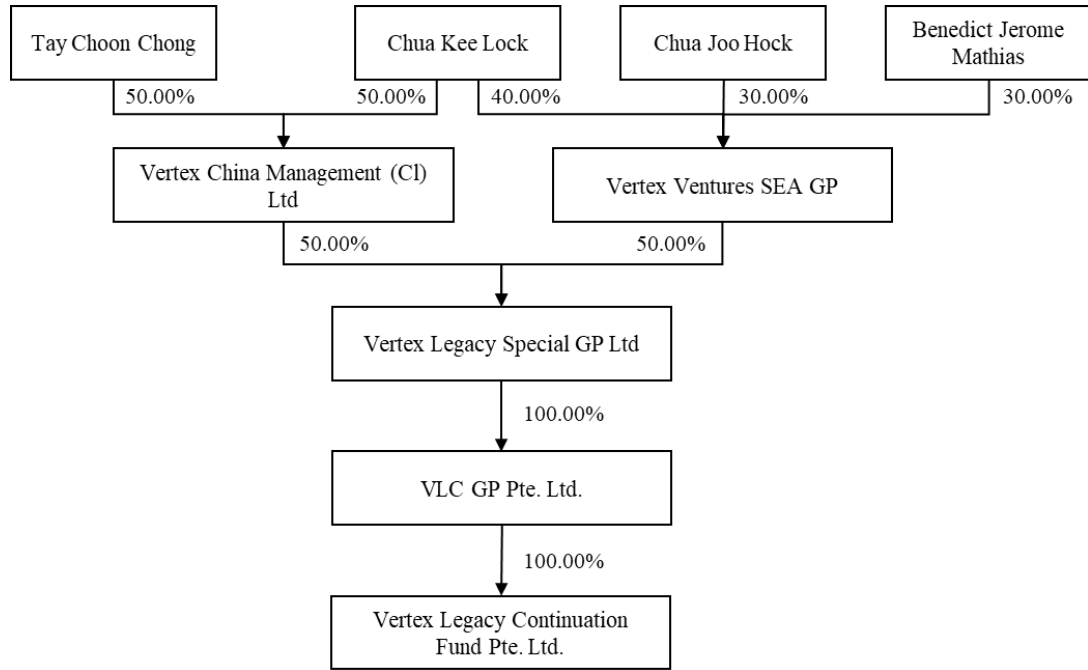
Tay Choon Chong

Chua Kee Lock

Chua Joo Hock

Benedict Jerome Mathias

50.00%

50.00%

40.00%

30.00%

30.00%

Vertex China Management (Cl) Ltd

Vertex Ventures SEA GP

50.00%

50.00%

Vertex Legacy Special GP Ltd

100.00%

VLC GP Pte. Ltd.

100.00%

Vertex Legacy Continuation Fund Pte. Ltd.